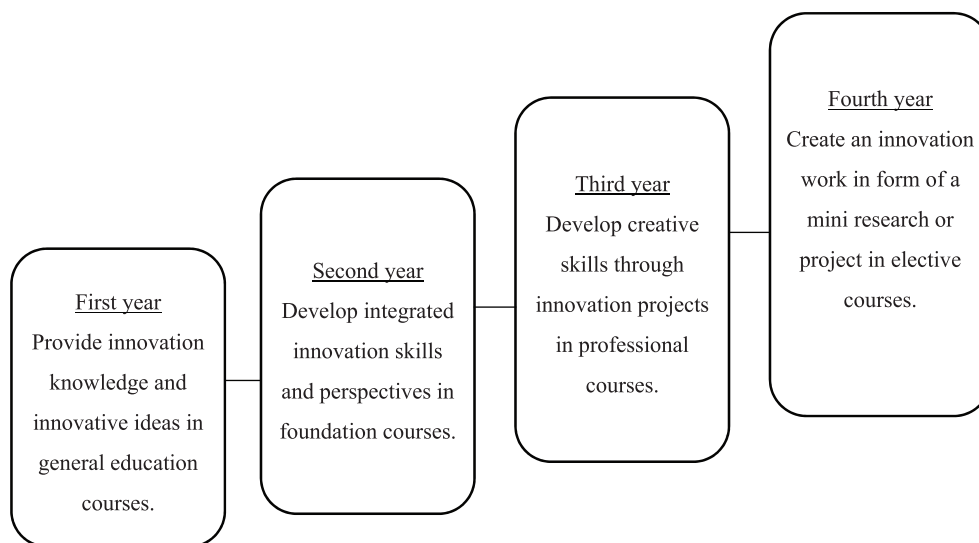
First year
Provide innovation knowledge and innovative ideas in general education courses.

Second year
Develop integrated innovation skills and perspectives in foundation courses.

Third year
Develop creative skills through innovation projects in professional courses.

Fourth year
Create an innovation work in form of a mini research or project in elective courses.